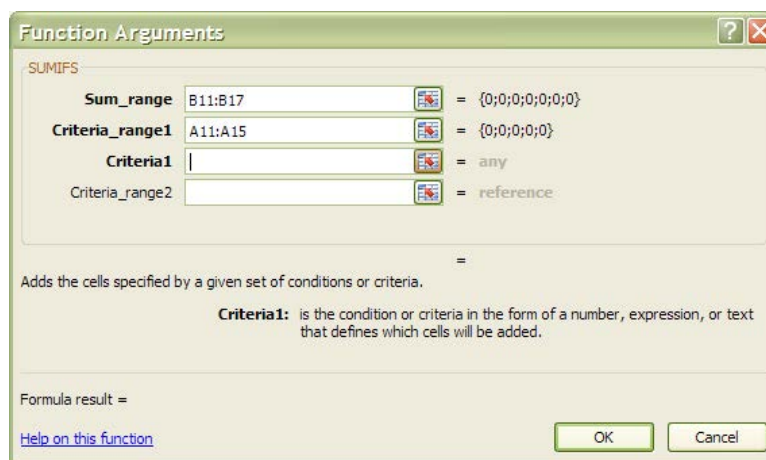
Function Arguments

SUMIFS

Sum_range B11:B17 = {0;0;0;0;0;0;0}

Criteria_range1 A11:A15 = {0;0;0;0;0}

Criteria1 = any

Criteria_range2 = reference

=

Adds the cells specified by a given set of conditions or criteria.

Criteria1: is the condition or criteria in the form of a number, expression, or text that defines which cells will be added.

Formula result =

Help on this function

OK

Cancel